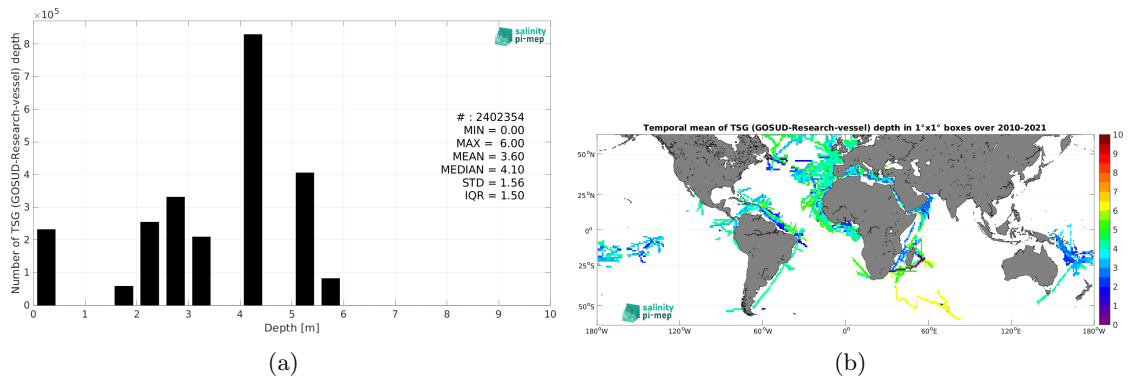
$\times 10^5$

Number of TSG (GOSUD-Research-vessel) depth

8
7
6
5
4
3
2
1
0

salinity pi-mep

# : 2402354
MIN = 0.00
MAX = 6.00
MEAN = 3.60
MEDIAN = 4.10
STD = 1.56
IQR = 1.50

0 1 2 3 4 5 6 7 8 9 10

Depth [m]

(a)

Temporal mean of TSG (GOSUD-Research-vessel) depth in 1°x1° boxes over 2010-2021

50°N
25°N
0°
25°S
50°S

salinity pi-mep

180°W 120°W 60°W 0° 60°E 120°E 180°W

10
9
8
7
6
5
4
3
2
1
0

(b)